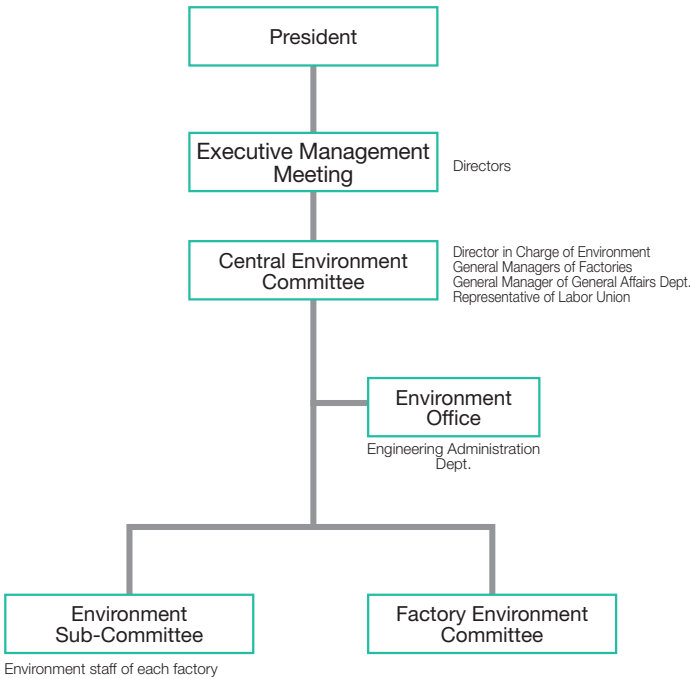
President

Executive Management Meeting

Directors

Central Environment Committee

Director in Charge of Environment
General Managers of Factories
General Manager of General Affairs Dept.
Representative of Labor Union

Environment Office

Engineering Administration Dept.

Environment Sub-Committee

Environment staff of each factory

Factory Environment Committee